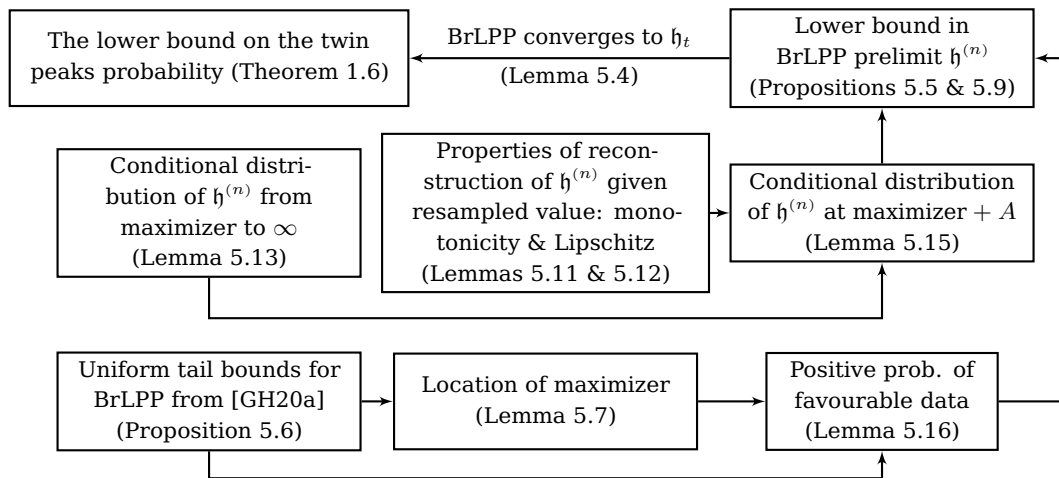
The lower bound on the twin peaks probability (Theorem 1.6)

BrLPP converges to $\mathfrak{h}_t$

(Lemma 5.4)

Lower bound in BrLPP prelimit $\mathfrak{h}^{(n)}$ (Propositions 5.5 & 5.9)

Conditional distribution of $\mathfrak{h}^{(n)}$ from maximizer to $\infty$ (Lemma 5.13)

Properties of reconstruction of $\mathfrak{h}^{(n)}$ given resampled value: monotonicity & Lipschitz (Lemmas 5.11 & 5.12)

Conditional distribution of $\mathfrak{h}^{(n)}$ at maximizer $+ A$ (Lemma 5.15)

Uniform tail bounds for BrLPP from [GH20a] (Proposition 5.6)

Location of maximizer (Lemma 5.7)

Positive prob. of favourable data (Lemma 5.16)